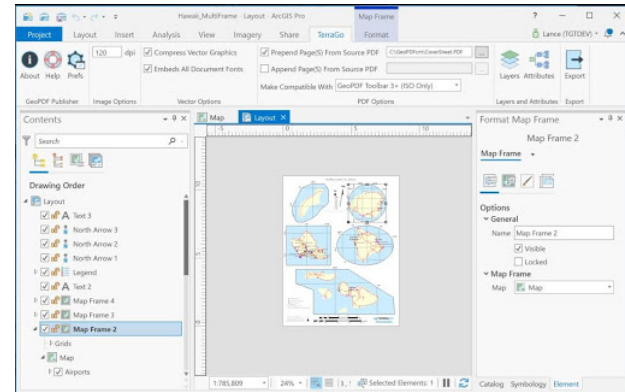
Hawaii_MultiFrame - Layout - ArcGIS Pro
Map Frame
? Lance (TGTDEV)
Project Layout Insert Analysis View Imagery Share TerraGo Format
About Help Prefs
120 dpi
Compress Vector Graphics
Embeds All Document Fonts
Prepend Page(S) From Source PDF C:\GeoPDFs\CoverSheet.PDF
Append Page(S) From Source PDF
Make Compatible With GeoPDF Toolbar 3+ (ISO Only)
Layers Attributes Export
GeoPDF Publisher Image Options Vector Options PDF Options Layers and Attributes Export
Contents
Search
Drawing Order
Layout
Text 3
North Arrow 3
North Arrow 2
North Arrow 1
Legend
Text 2
Map Frame 4
Map Frame 3
Map Frame 2
Grids
Map
Airports
Map Layout
Format Map Frame
Map Frame 2
Map Frame
Options
General
Name Map Frame 2
Visible
Locked
Map Frame
Map Map
1:785,809 24% Selected Elements: 1
Catalog Symbology Element